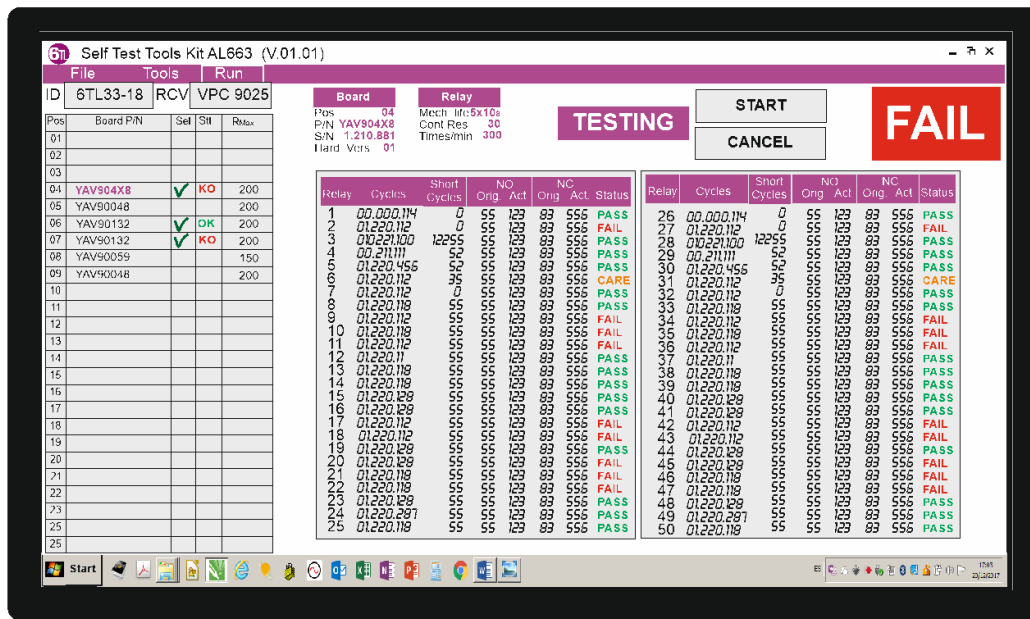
6TL Self Test Tools Kit AL663 (V.01.01)

File Tools Run

ID 6TL33-18 RCV VPC 9025

| Pos | Board P/N | Sel | Stt | RMax |
|---|---|---|---|---|
| 01 | | | | |
| 02 | | | | |
| 03 | | | | |
| 04 | YAV904X8 | ✓ | KO | 200 |
| 05 | YAV90048 | | | 200 |
| 06 | YAV90132 | ✓ | OK | 200 |
| 07 | YAV90132 | ✓ | KO | 200 |
| 08 | YAV90059 | | | 150 |
| 09 | YAV90048 | | | 200 |
| 10 | | | | |
| 11 | | | | |
| 12 | | | | |
| 13 | | | | |
| 14 | | | | |
| 15 | | | | |
| 16 | | | | |
| 17 | | | | |
| 18 | | | | |
| 19 | | | | |
| 20 | | | | |
| 21 | | | | |
| 22 | | | | |
| 23 | | | | |
| 25 | | | | |
| 25 | | | | |

Board
Pos 04
P/N YAV904X8
S/N 1.210.881
Hard Vers 01

Relay
Mech life $5x10^8$
Cont Res 30
Times/min 300

TESTING

START
CANCEL

FAIL

| Relay | Cycles | Short Cycles | NO Orig. | NO Act | NC Orig. | NC Act. | Status |
|---|---|---|---|---|---|---|---|
| 1 | 00.000.114 | 0 | 55 | 123 | 83 | 556 | PASS |
| 2 | 01.220.112 | 0 | 55 | 123 | 83 | 556 | FAIL |
| 3 | 010221.100 | 12255 | 55 | 123 | 83 | 556 | PASS |
| 4 | 00.211.111 | 52 | 55 | 123 | 83 | 556 | PASS |
| 5 | 01.220.456 | 52 | 55 | 123 | 83 | 556 | PASS |
| 6 | 01.220.112 | 35 | 55 | 123 | 83 | 556 | CARE |
| 7 | 01.220.112 | 0 | 55 | 123 | 83 | 556 | PASS |
| 8 | 01.220.118 | 55 | 55 | 123 | 83 | 556 | PASS |
| 9 | 01.220.112 | 55 | 55 | 123 | 83 | 556 | FAIL |
| 10 | 01.220.118 | 55 | 55 | 123 | 83 | 556 | FAIL |
| 11 | 01.220.112 | 55 | 55 | 123 | 83 | 556 | FAIL |
| 12 | 01.220.11 | 55 | 55 | 123 | 83 | 556 | PASS |
| 13 | 01.220.118 | 55 | 55 | 123 | 83 | 556 | PASS |
| 14 | 01.220.118 | 55 | 55 | 123 | 83 | 556 | PASS |
| 15 | 01.220.128 | 55 | 55 | 123 | 83 | 556 | PASS |
| 16 | 01.220.128 | 55 | 55 | 123 | 83 | 556 | PASS |
| 17 | 01.220.112 | 55 | 55 | 123 | 83 | 556 | FAIL |
| 18 | 01.220.112 | 55 | 55 | 123 | 83 | 556 | FAIL |
| 19 | 01.220.128 | 55 | 55 | 123 | 83 | 556 | PASS |
| 20 | 01.220.128 | 55 | 55 | 123 | 83 | 556 | FAIL |
| 21 | 01.220.118 | 55 | 55 | 123 | 83 | 556 | FAIL |
| 22 | 01.220.118 | 55 | 55 | 123 | 83 | 556 | FAIL |
| 23 | 01.220.128 | 55 | 55 | 123 | 83 | 556 | PASS |
| 24 | 01.220.287 | 55 | 55 | 123 | 83 | 556 | PASS |
| 25 | 01.220.118 | 55 | 55 | 123 | 83 | 556 | PASS |

| Relay | Cycles | Short Cycles | NO Orig. | NO Act | NC Orig. | NC Act | Status |
|---|---|---|---|---|---|---|---|
| 26 | 00.000.114 | 0 | 55 | 123 | 83 | 556 | PASS |
| 27 | 01.220.112 | 0 | 55 | 123 | 83 | 556 | FAIL |
| 28 | 010221.100 | 12255 | 55 | 123 | 83 | 556 | PASS |
| 29 | 00.211.111 | 52 | 55 | 123 | 83 | 556 | PASS |
| 30 | 01.220.456 | 52 | 55 | 123 | 83 | 556 | PASS |
| 31 | 01.220.112 | 35 | 55 | 123 | 83 | 556 | CARE |
| 32 | 01.220.112 | 0 | 55 | 123 | 83 | 556 | PASS |
| 33 | 01.220.118 | 55 | 55 | 123 | 83 | 556 | PASS |
| 34 | 01.220.112 | 55 | 55 | 123 | 83 | 556 | FAIL |
| 35 | 01.220.118 | 55 | 55 | 123 | 83 | 556 | FAIL |
| 36 | 01.220.112 | 55 | 55 | 123 | 83 | 556 | FAIL |
| 37 | 01.220.11 | 55 | 55 | 123 | 83 | 556 | PASS |
| 38 | 01.220.118 | 55 | 55 | 123 | 83 | 556 | PASS |
| 39 | 01.220.118 | 55 | 55 | 123 | 83 | 556 | PASS |
| 40 | 01.220.128 | 55 | 55 | 123 | 83 | 556 | PASS |
| 41 | 01.220.128 | 55 | 55 | 123 | 83 | 556 | PASS |
| 42 | 01.220.112 | 55 | 55 | 123 | 83 | 556 | FAIL |
| 43 | 01.220.112 | 55 | 55 | 123 | 83 | 556 | FAIL |
| 44 | 01.220.128 | 55 | 55 | 123 | 83 | 556 | PASS |
| 45 | 01.220.128 | 55 | 55 | 123 | 83 | 556 | FAIL |
| 46 | 01.220.118 | 55 | 55 | 123 | 83 | 556 | FAIL |
| 47 | 01.220.118 | 55 | 55 | 123 | 83 | 556 | FAIL |
| 48 | 01.220.128 | 55 | 55 | 123 | 83 | 556 | PASS |
| 49 | 01.220.287 | 55 | 55 | 123 | 83 | 556 | PASS |
| 50 | 01.220.118 | 55 | 55 | 123 | 83 | 556 | PASS |

Start
ES
17:05
23/12/2017